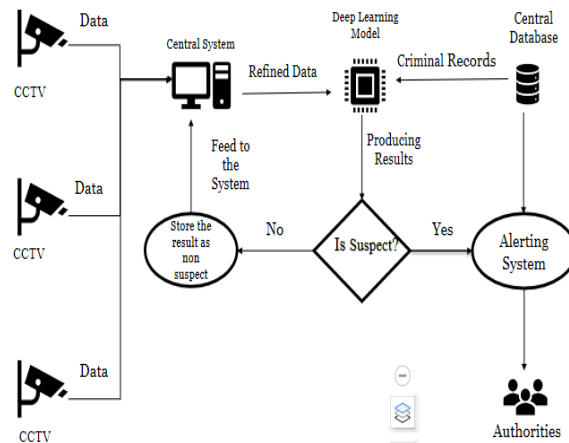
Data

CCTV

Central System

Refined Data

Deep Learning Model

Criminal Records

Central Database

Feed to the System

Producing Results

Data

CCTV

Store the result as non suspect

No

Is Suspect?

Yes

Alerting System

Data

CCTV

Authorities